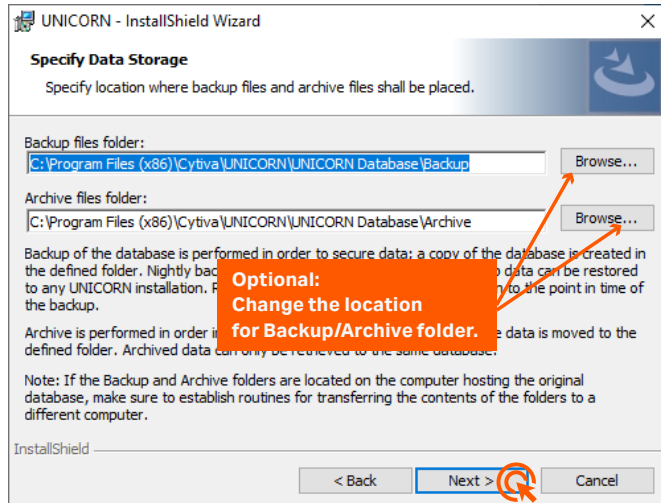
UNICORN - InstallShield Wizard

Specify Data Storage

Specify location where backup files and archive files shall be placed.

Backup files folder:

C:\Program Files (x86)\Cytiva\UNICORN\UNICORN Database\Backup

Browse...

Archive files folder:

C:\Program Files (x86)\Cytiva\UNICORN\UNICORN Database\Archive

Browse...

Backup of the database is performed in order to secure data; a copy of the database is created in the defined folder. Nightly bac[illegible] data can be restored to any UNICORN installation. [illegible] to the point in time of the backup.

Optional:
Change the location
for Backup/Archive folder.

Archive is performed in order i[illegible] data is moved to the defined folder. Archived data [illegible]

Note: If the Backup and Archive folders are located on the computer hosting the original database, make sure to establish routines for transferring the contents of the folders to a different computer.

InstallShield

< Back

Next >

Cancel